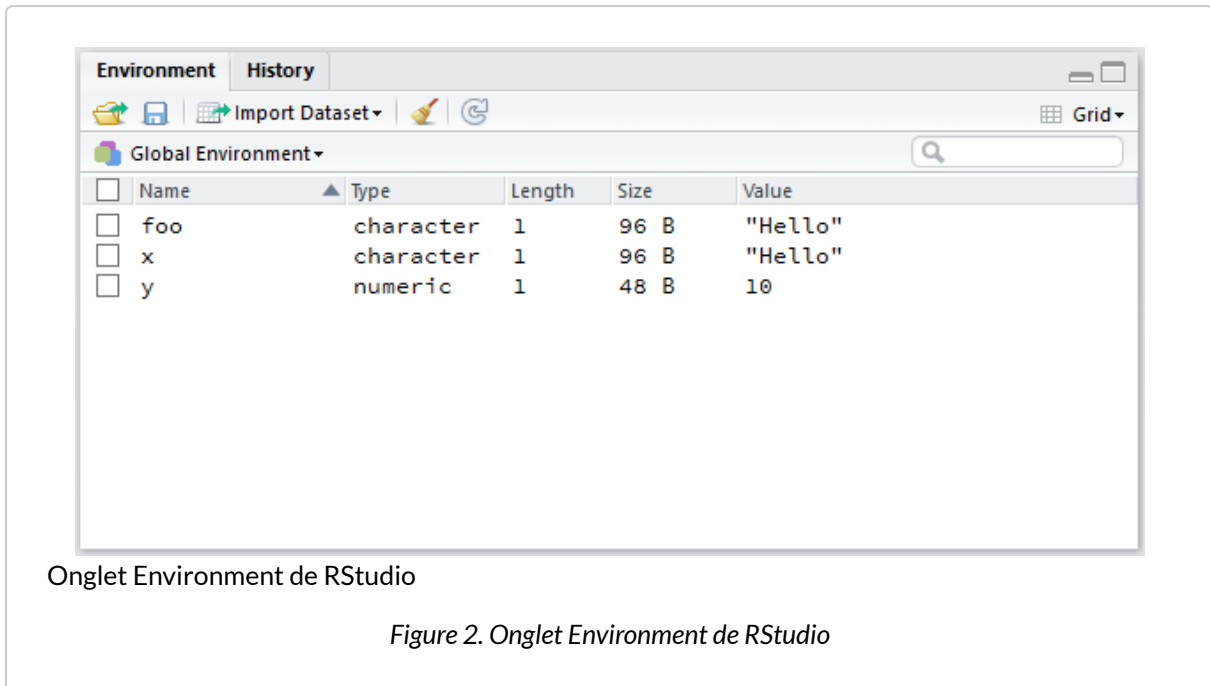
Environment History

Import Dataset ▾

Grid ▾

Global Environment ▾

| Name | Type | Length | Size | Value |
|---|---|---|---|---|
| foo | character | 1 | 96 B | "Hello" |
| x | character | 1 | 96 B | "Hello" |
| y | numeric | 1 | 48 B | 10 |

Onglet Environment de RStudio

Figure 2. Onglet Environment de RStudio